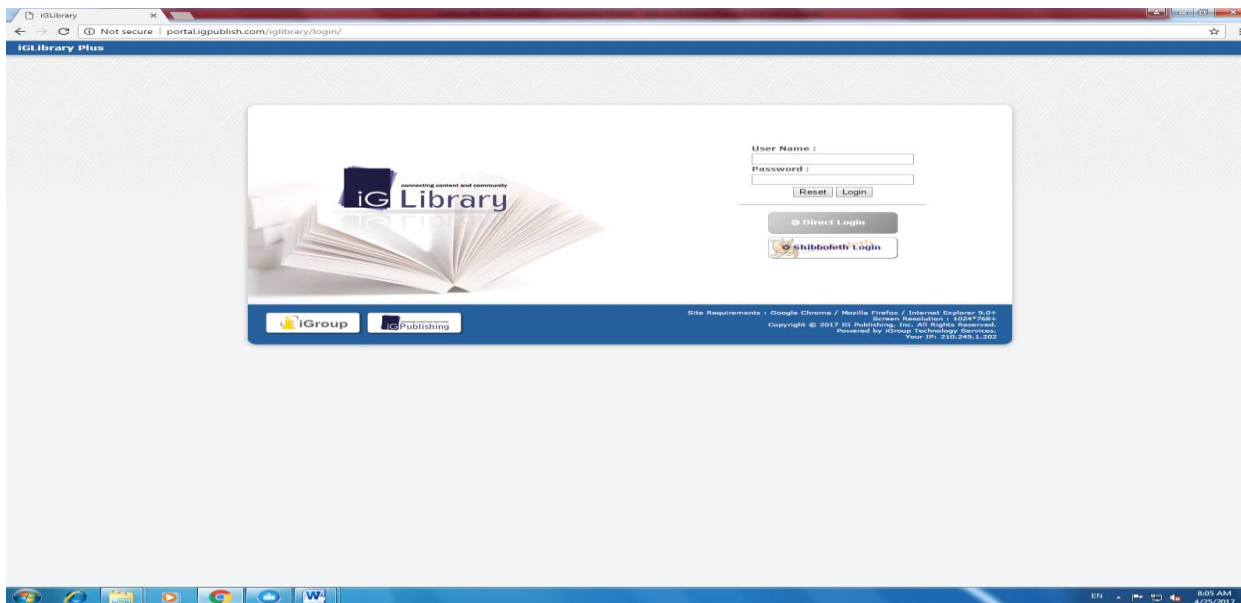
iGLibrary ×

Not secure | portal.igpublish.com/iglibrary/login/

iGLibrary Plus

connecting content and community
iG Library

User Name :
Password :
Reset Login

Direct Login

Shibboleth Login

iGroup

iG Publishing

Site Requirements : Google Chrome / Mozilla Firefox / Internet Explorer 9.0+
Screen Resolution : 1024*768+
Copyright © 2017 iG Publishing, Inc. All Rights Reserved.
Powered by iGroup Technology Services.
Your IP: 210.245.1.202

EN 8:05 AM 4/25/2017